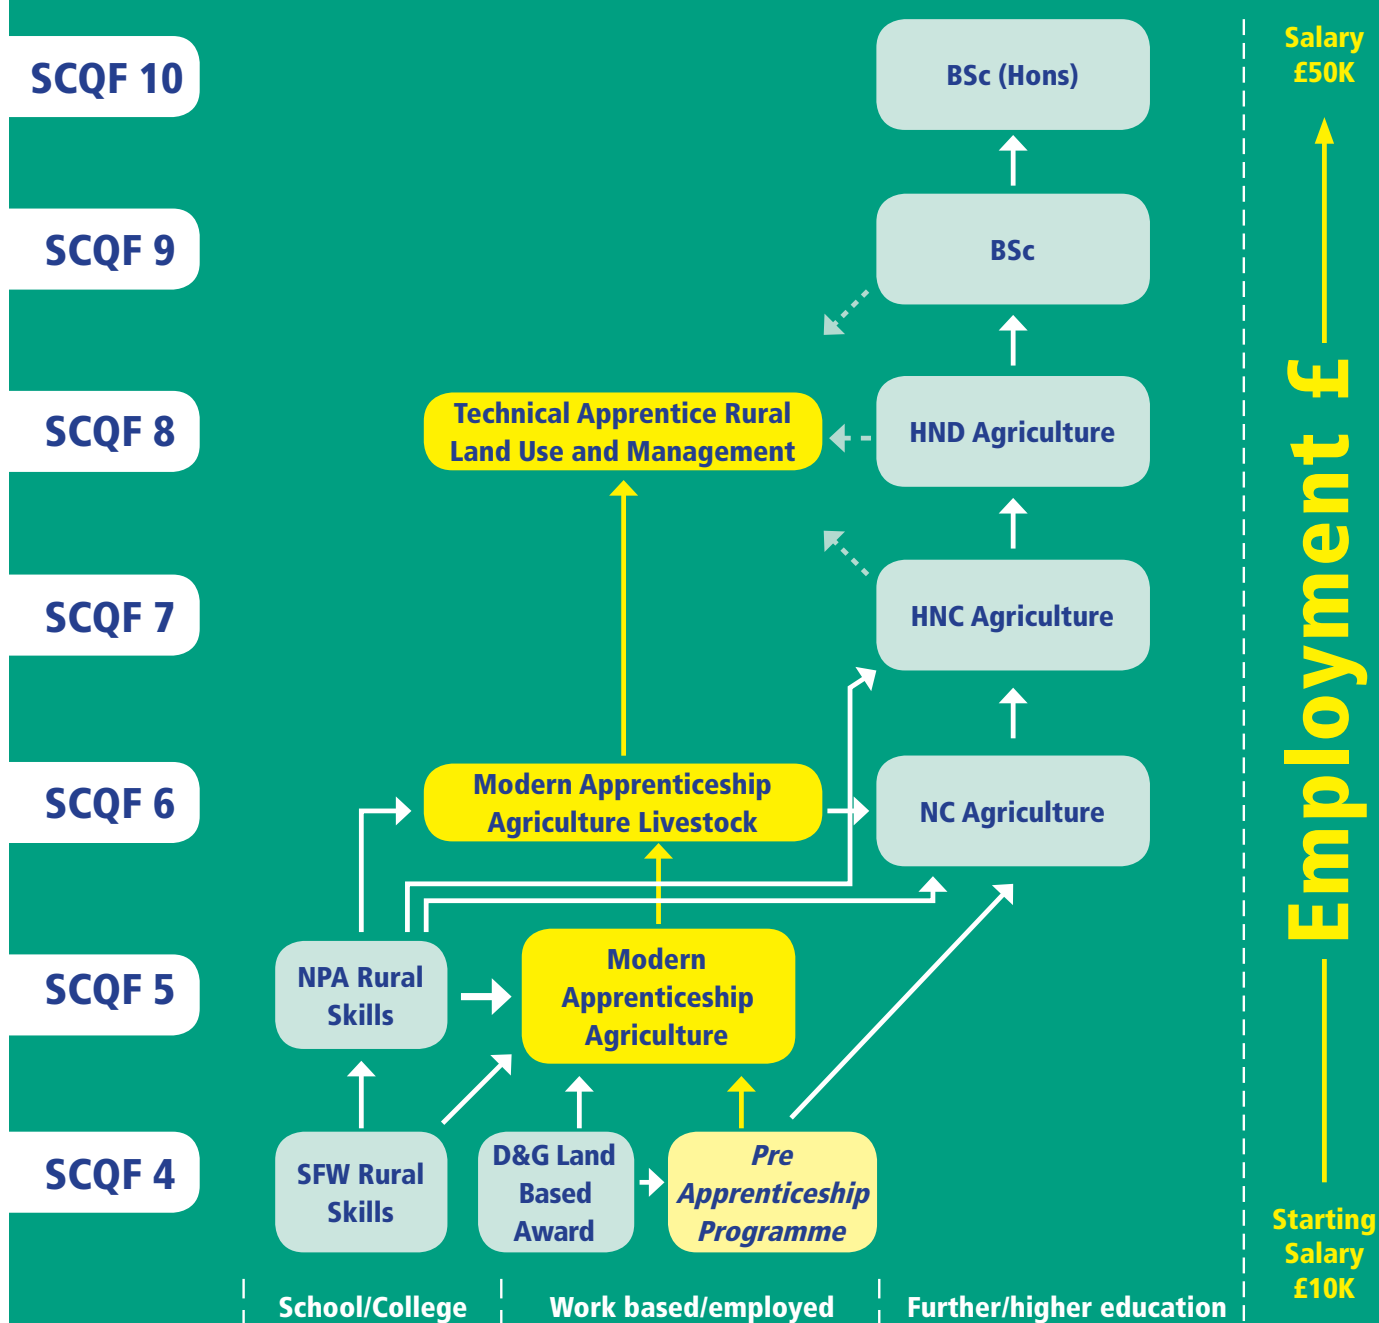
SCQF 10

SCQF 9

SCQF 8

SCQF 7

SCQF 6

SCQF 5

SCQF 4

BSc (Hons)

BSc

Technical Apprentice Rural Land Use and Management

HND Agriculture

HNC Agriculture

Modern Apprenticeship Agriculture Livestock

NC Agriculture

NPA Rural Skills

Modern Apprenticeship Agriculture

SFW Rural Skills

D&G Land Based Award

Pre Apprenticeship Programme

School/College

Work based/employed

Further/higher education

Salary £50K

Employment £

Starting Salary £10K